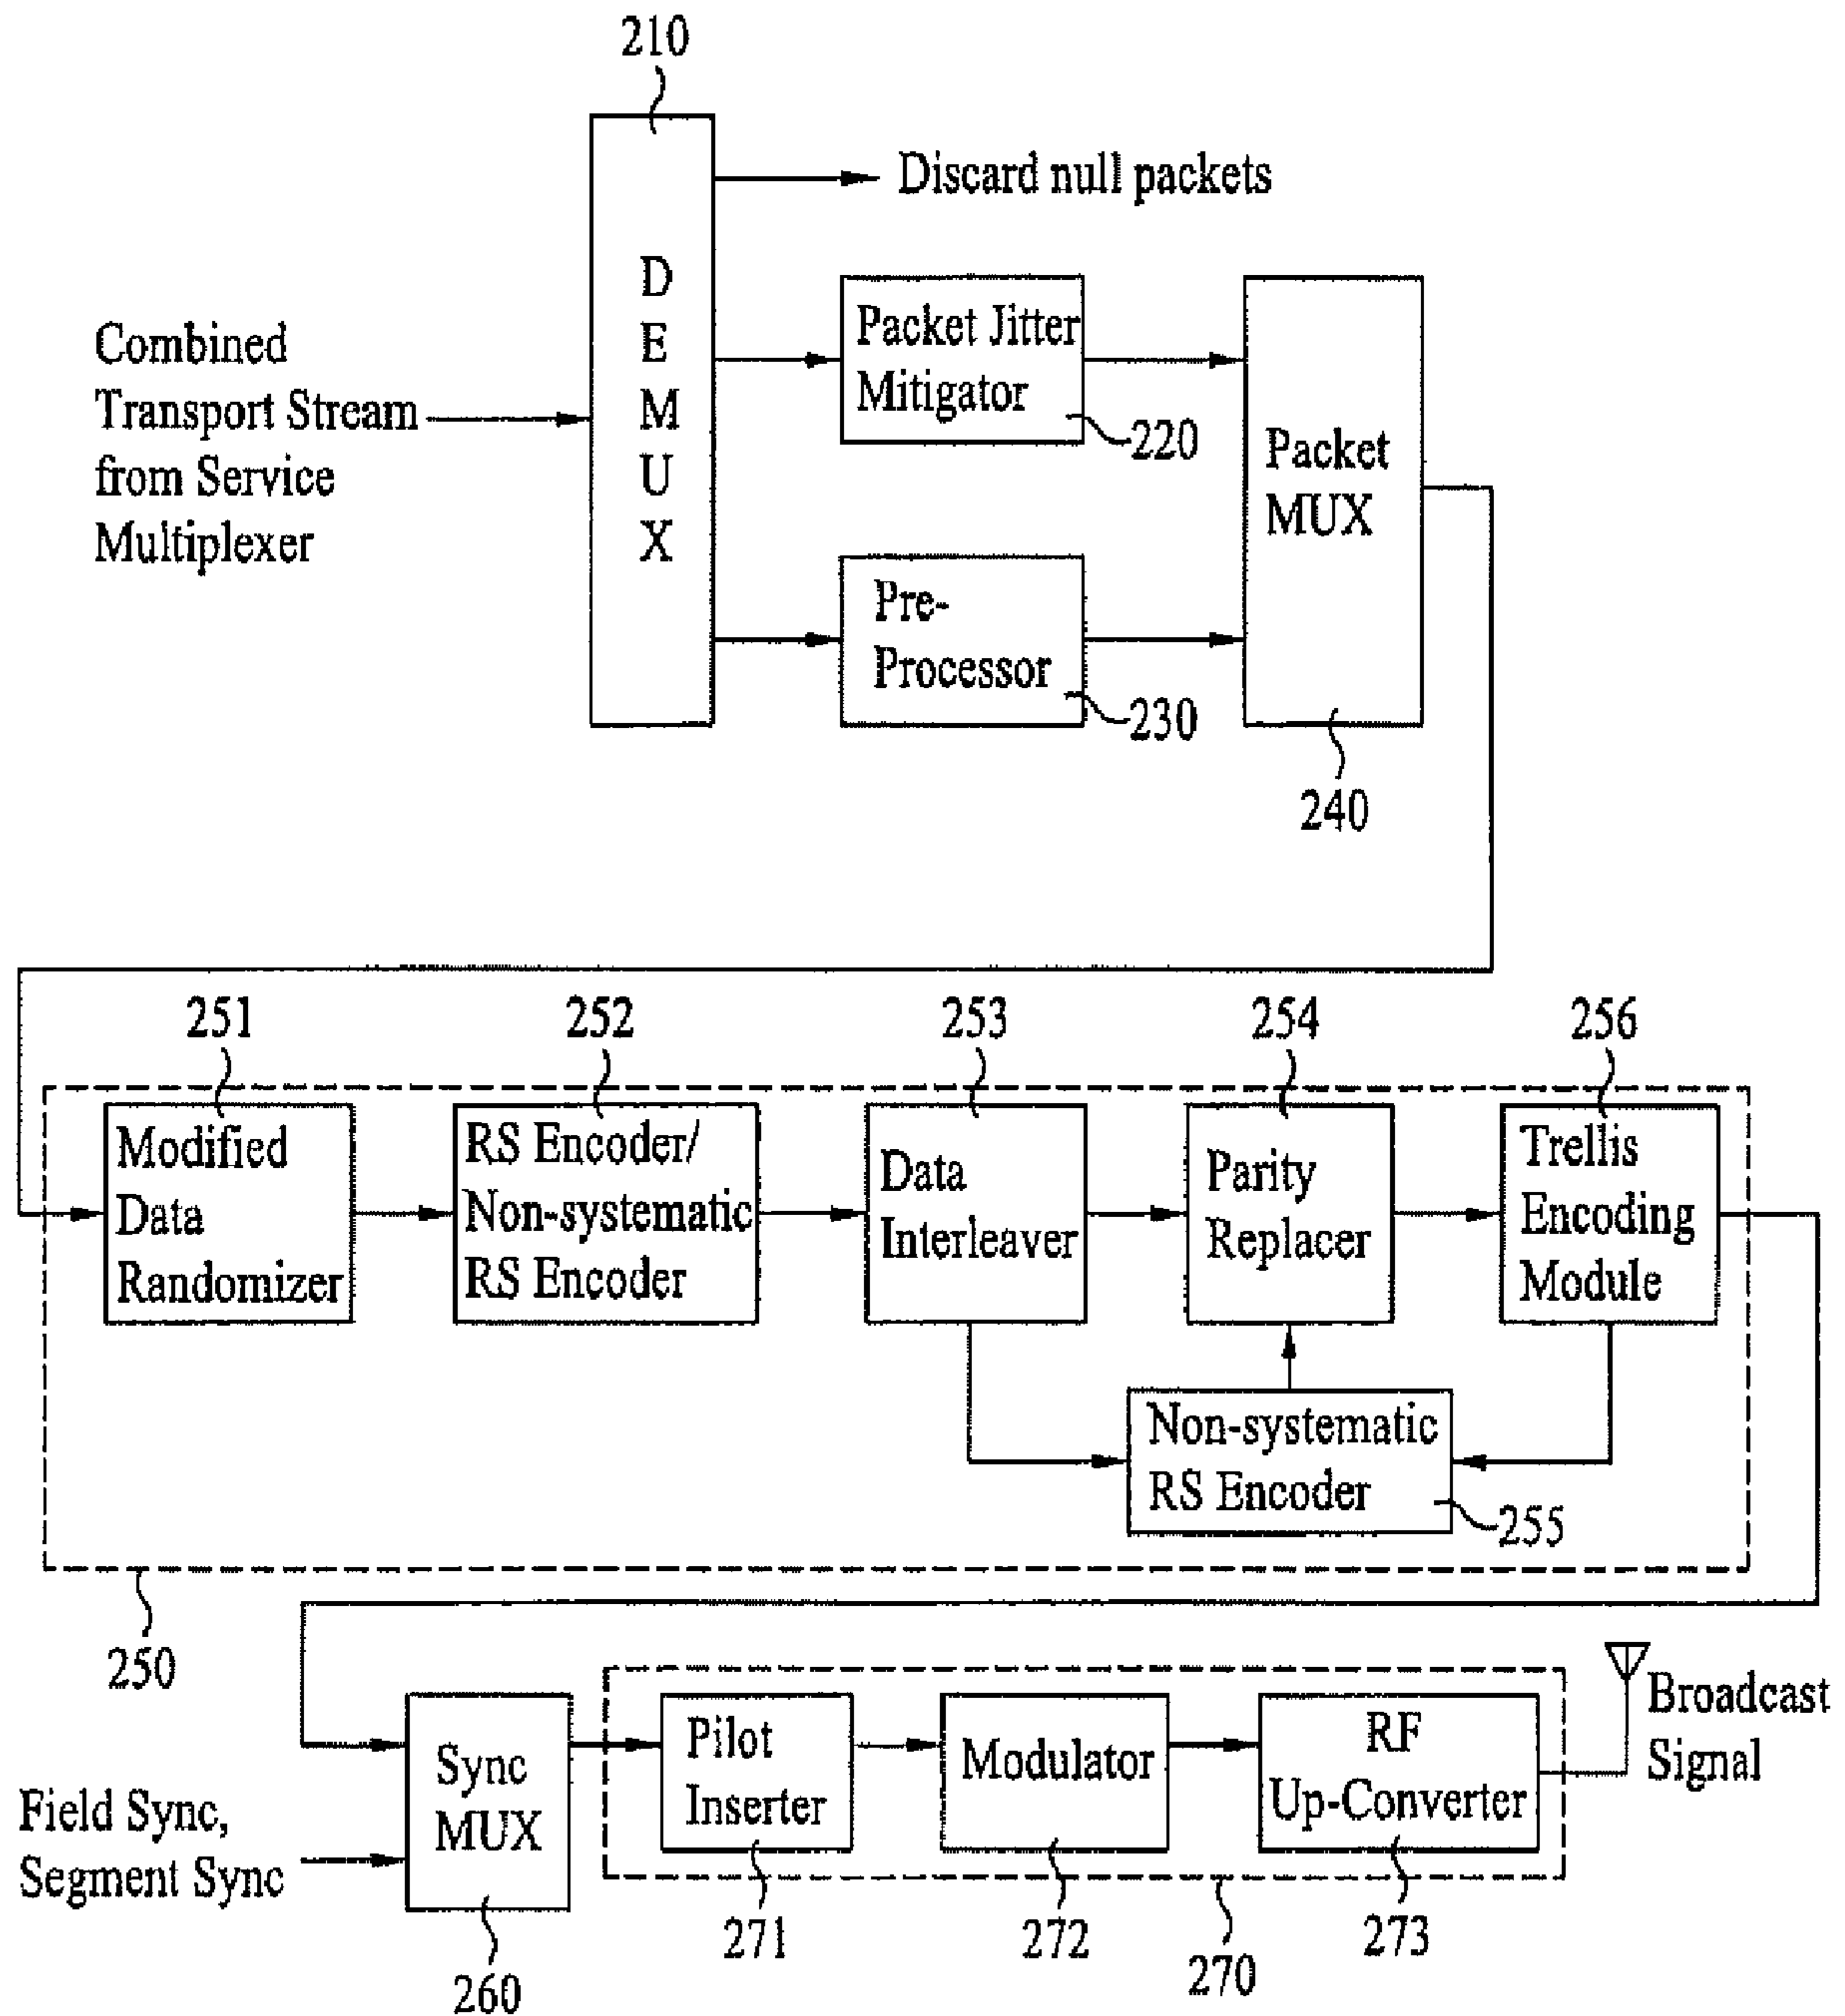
210

Discard null packets

Combined Transport Stream from Service Multiplexer

D
E
M
U
X

Packet Jitter Mitigator

220

Pre-Processor

230

Packet MUX

240

251

252

253

254

256

Modified Data Randomizer

RS Encoder/ Non-systematic RS Encoder

Data Interleaver

Parity Replacer

Trellis Encoding Module

Non-systematic RS Encoder

255

250

Broadcast Signal

Sync MUX

Pilot Inserter

Modulator

RF Up-Converter

Field Sync, Segment Sync

260

271

272

270

273